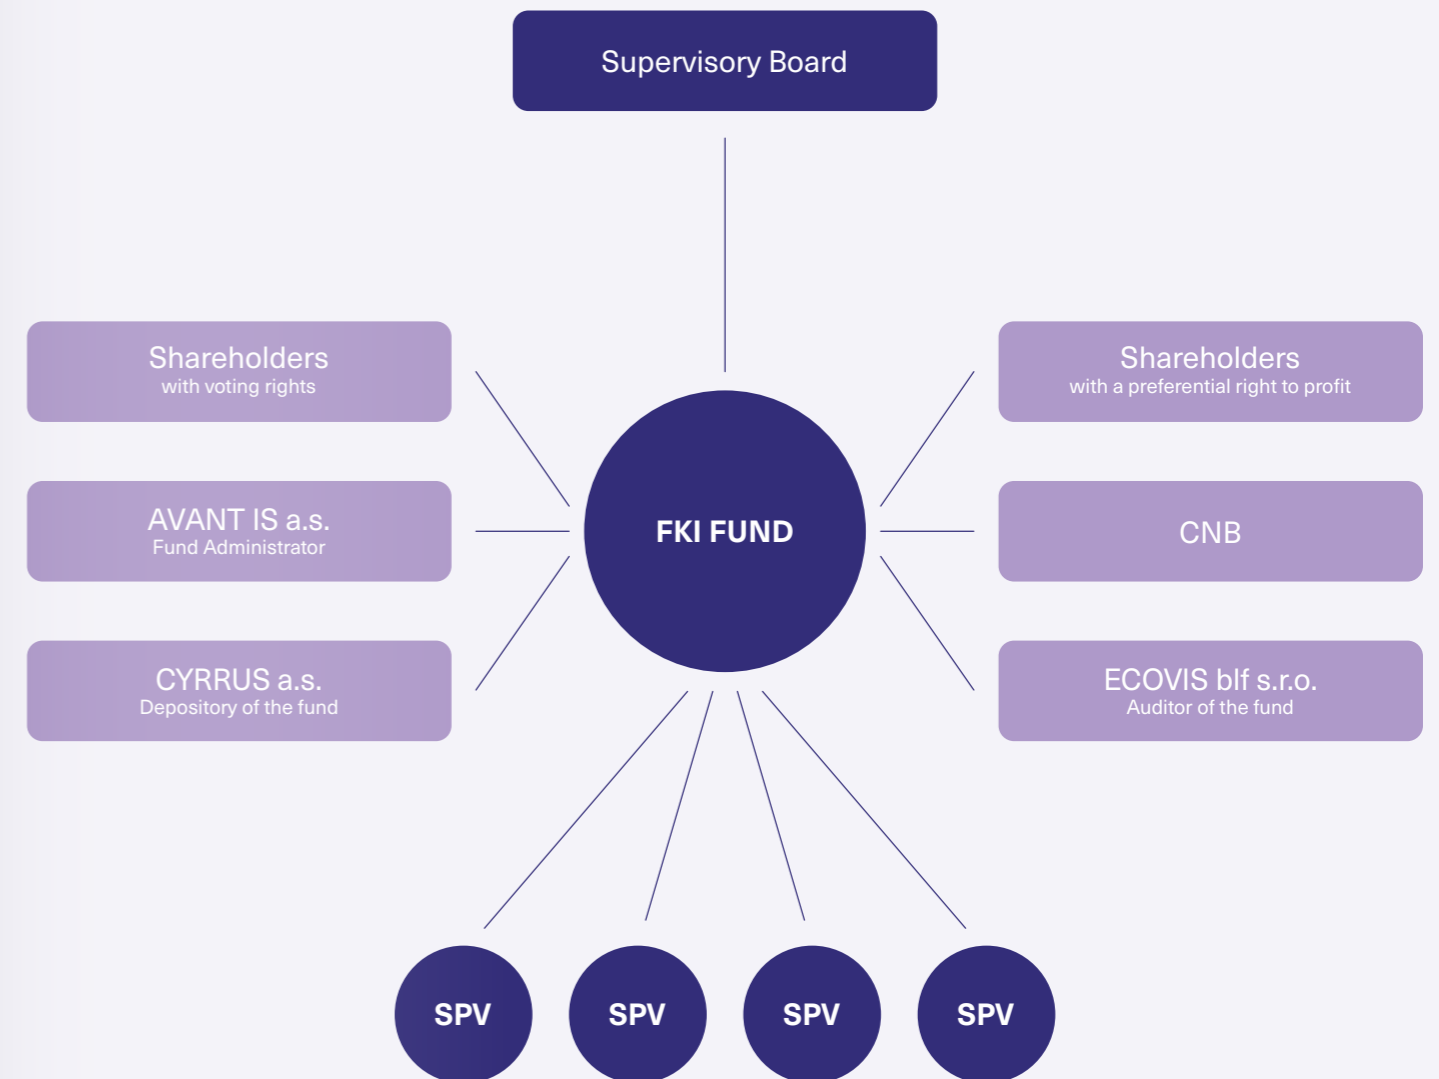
Supervisory Board

Shareholders
with voting rights

AVANT IS a.s.
Fund Administrator

CYRRUS a.s.
Depository of the fund

FKI FUND

Shareholders
with a preferential right to profit

CNB

ECOVIS blf s.r.o.
Auditor of the fund

SPV

SPV

SPV

SPV